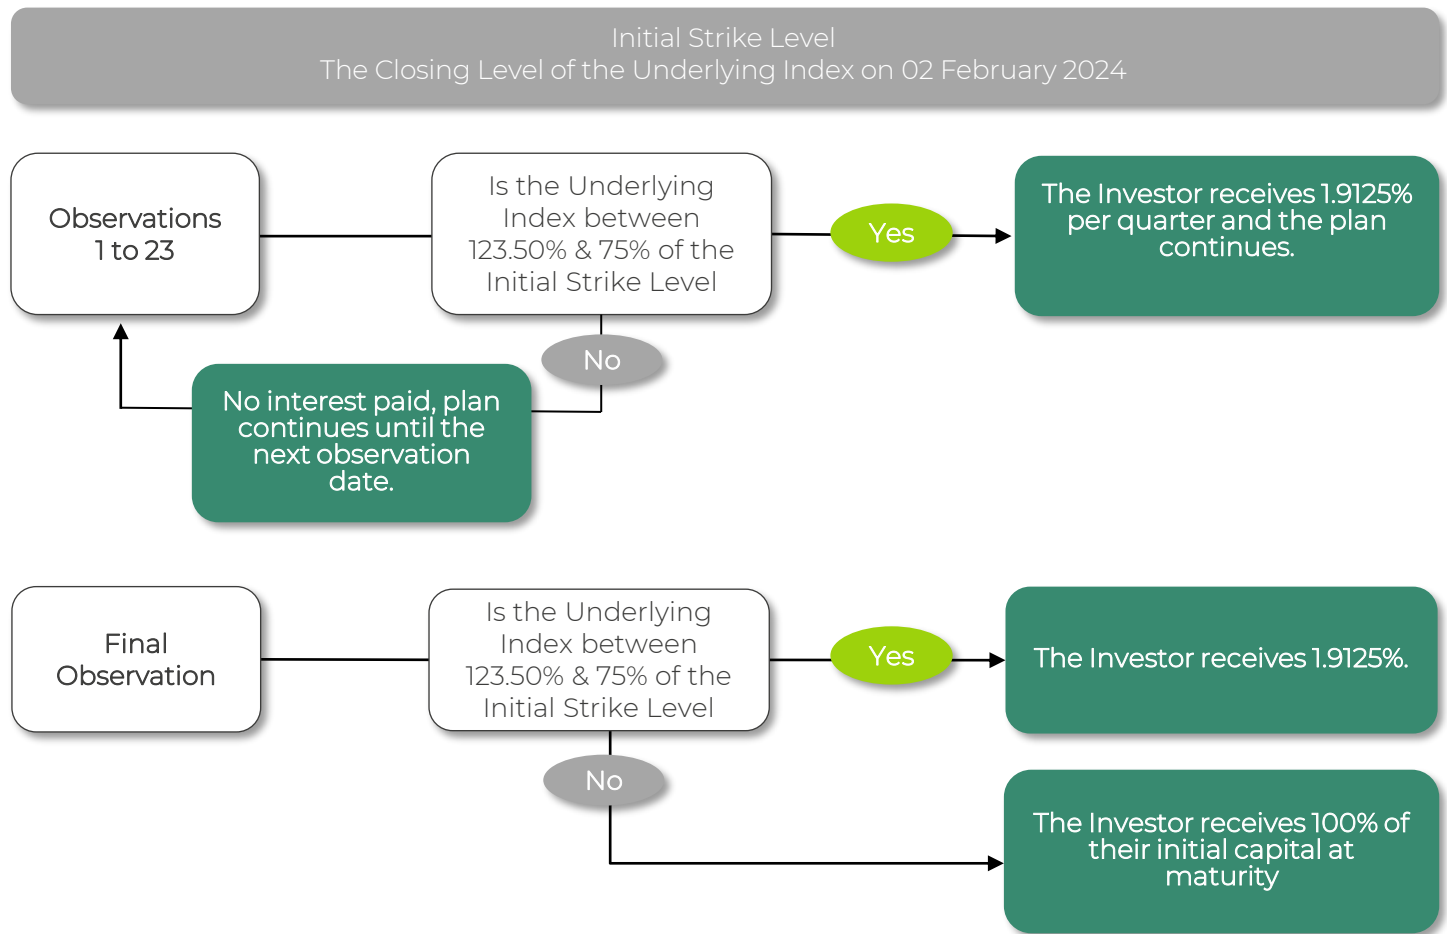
Initial Strike Level
The Closing Level of the Underlying Index on 02 February 2024

Observations 1 to 23

Is the Underlying Index between 123.50% & 75% of the Initial Strike Level

Yes

The Investor receives 1.9125% per quarter and the plan continues.

No

No interest paid, plan continues until the next observation date.

Final Observation

Is the Underlying Index between 123.50% & 75% of the Initial Strike Level

Yes

The Investor receives 1.9125%.

No

The Investor receives 100% of their initial capital at maturity